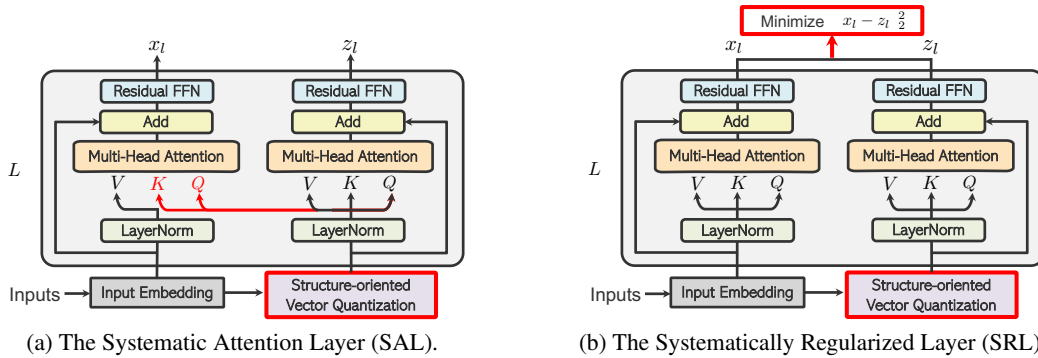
$x_l$

$z_l$

Residual FFN

Residual FFN

Add

Add

Multi-Head Attention

Multi-Head Attention

$V$ $K$ $Q$

$V$ $K$ $Q$

LayerNorm

LayerNorm

$L$

Inputs

Input Embedding

Structure-oriented Vector Quantization

(a) The Systematic Attention Layer (SAL).

Minimize $x_l - z_l \; ^2_2$

$x_l$

$z_l$

Residual FFN

Residual FFN

Add

Add

Multi-Head Attention

Multi-Head Attention

$V$ $K$ $Q$

$V$ $K$ $Q$

LayerNorm

LayerNorm

$L$

Inputs

Input Embedding

Structure-oriented Vector Quantization

(b) The Systematically Regularized Layer (SRL)